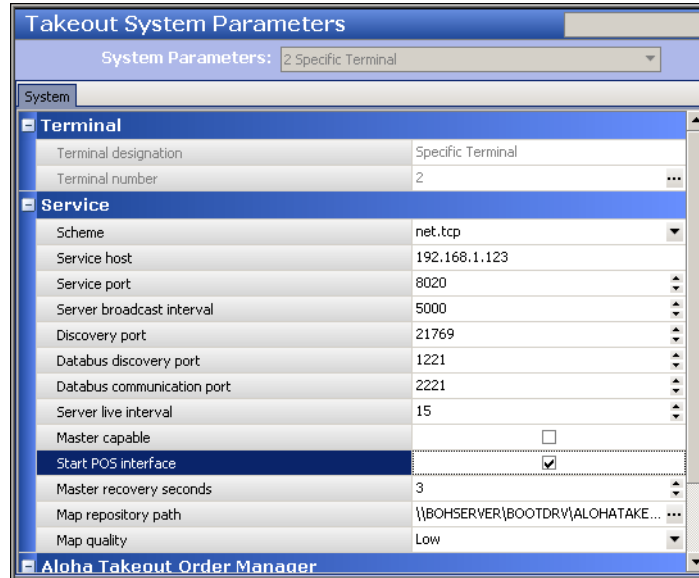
Takeout System Parameters

System Parameters: 2 Specific Terminal

System

Terminal

| | |
|---|---|
| Terminal designation | Specific Terminal |
| Terminal number | 2 |

Service

| | |
|---|---|
| Scheme | net.tcp |
| Service host | 192.168.1.123 |
| Service port | 8020 |
| Server broadcast interval | 5000 |
| Discovery port | 21769 |
| Databus discovery port | 1221 |
| Databus communication port | 2221 |
| Server live interval | 15 |
| Master capable | |
| Start POS interface | |
| Master recovery seconds | 3 |
| Map repository path | \\BOHSERVER\BOOTDRV\ALOHATAKE... |
| Map quality | Low |

Aloha Takeout Order Manager